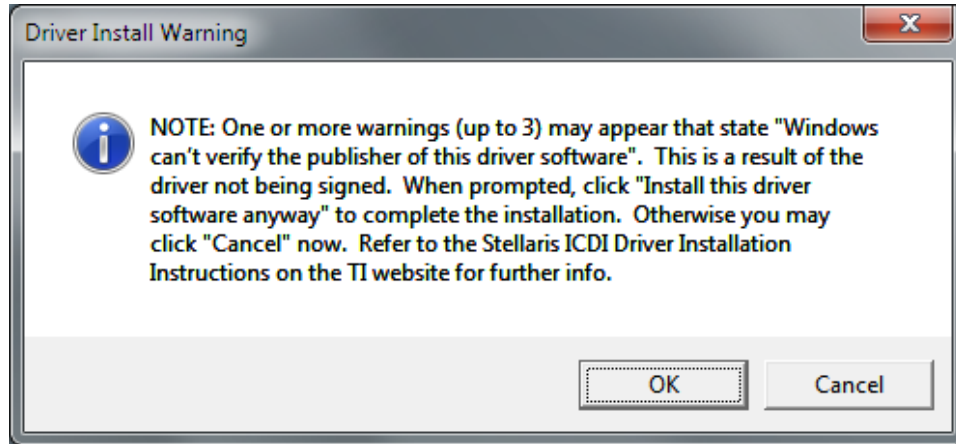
Driver Install Warning

NOTE: One or more warnings (up to 3) may appear that state "Windows can't verify the publisher of this driver software". This is a result of the driver not being signed. When prompted, click "Install this driver software anyway" to complete the installation. Otherwise you may click "Cancel" now. Refer to the Stellaris ICDI Driver Installation Instructions on the TI website for further info.

OK Cancel